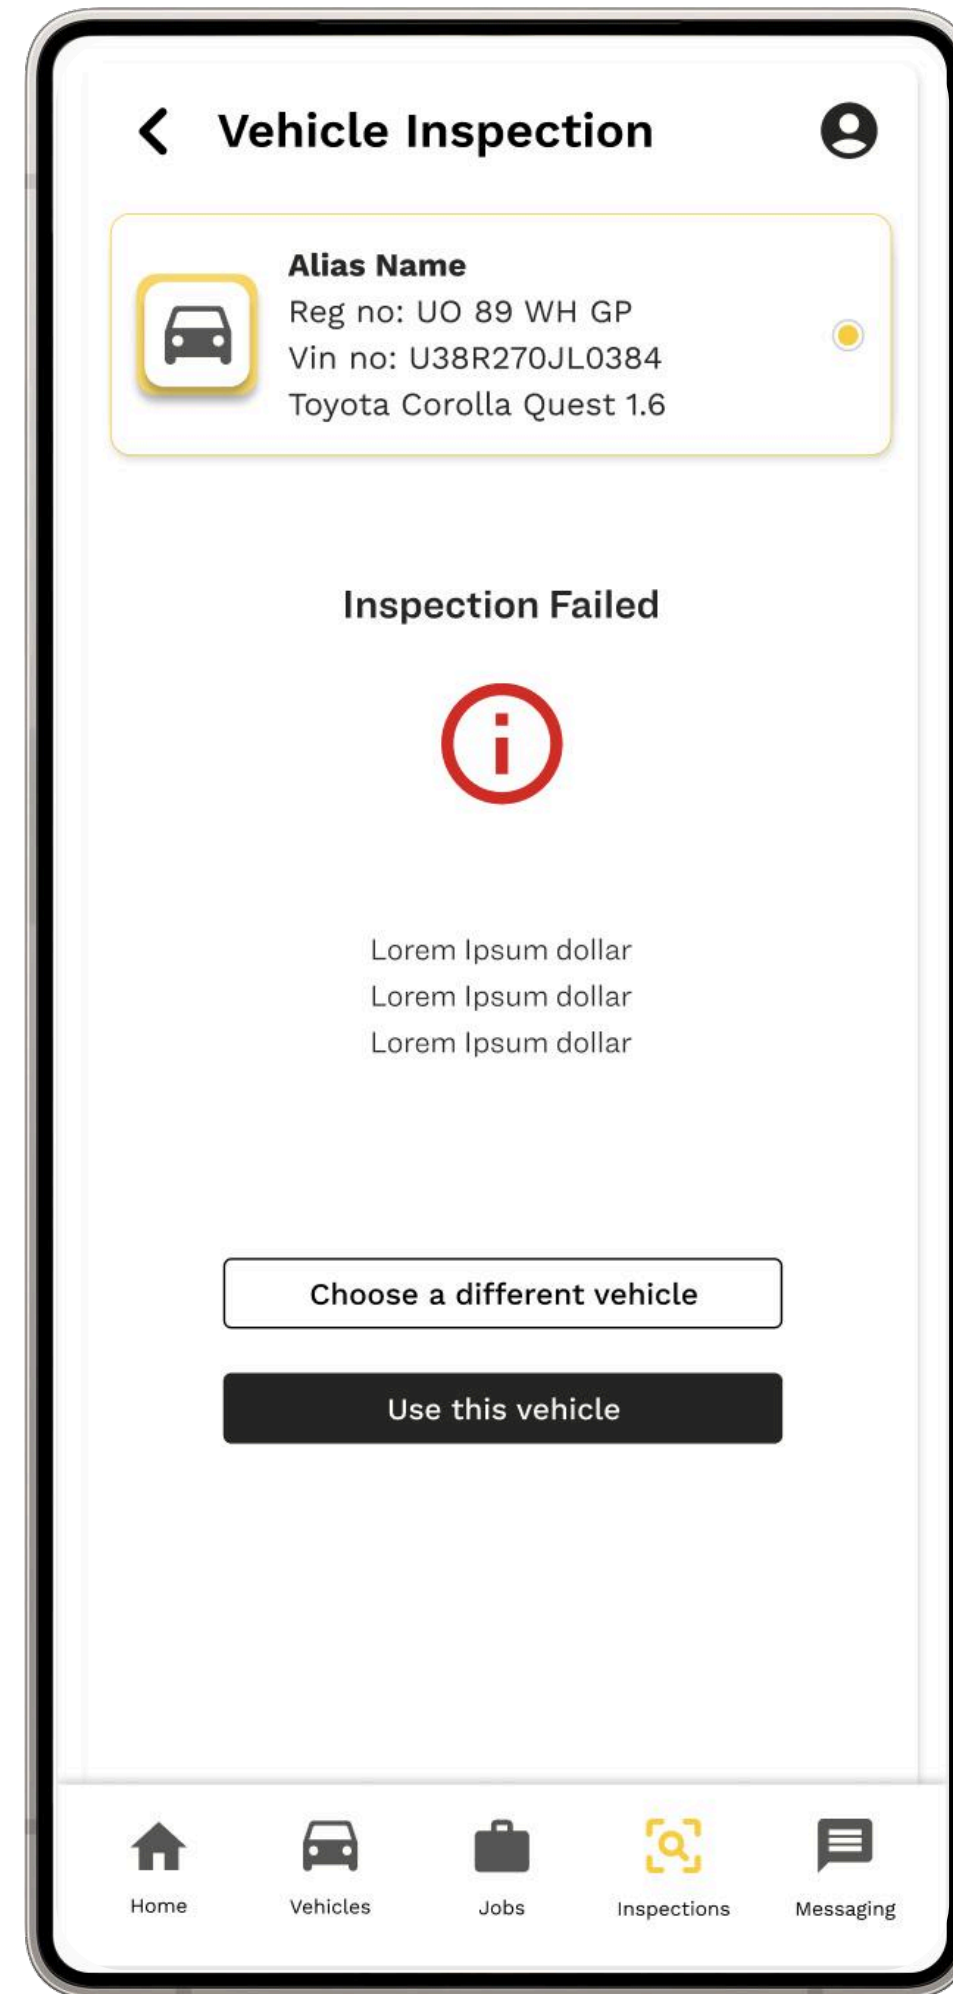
Vehicle Inspection

Alias Name
Reg no: UO 89 WH GP
Vin no: U38R270JL0384
Toyota Corolla Quest 1.6

Inspection Failed

Lorem Ipsum dollar
Lorem Ipsum dollar
Lorem Ipsum dollar

Choose a different vehicle

Use this vehicle

Home
Vehicles
Jobs
Inspections
Messaging